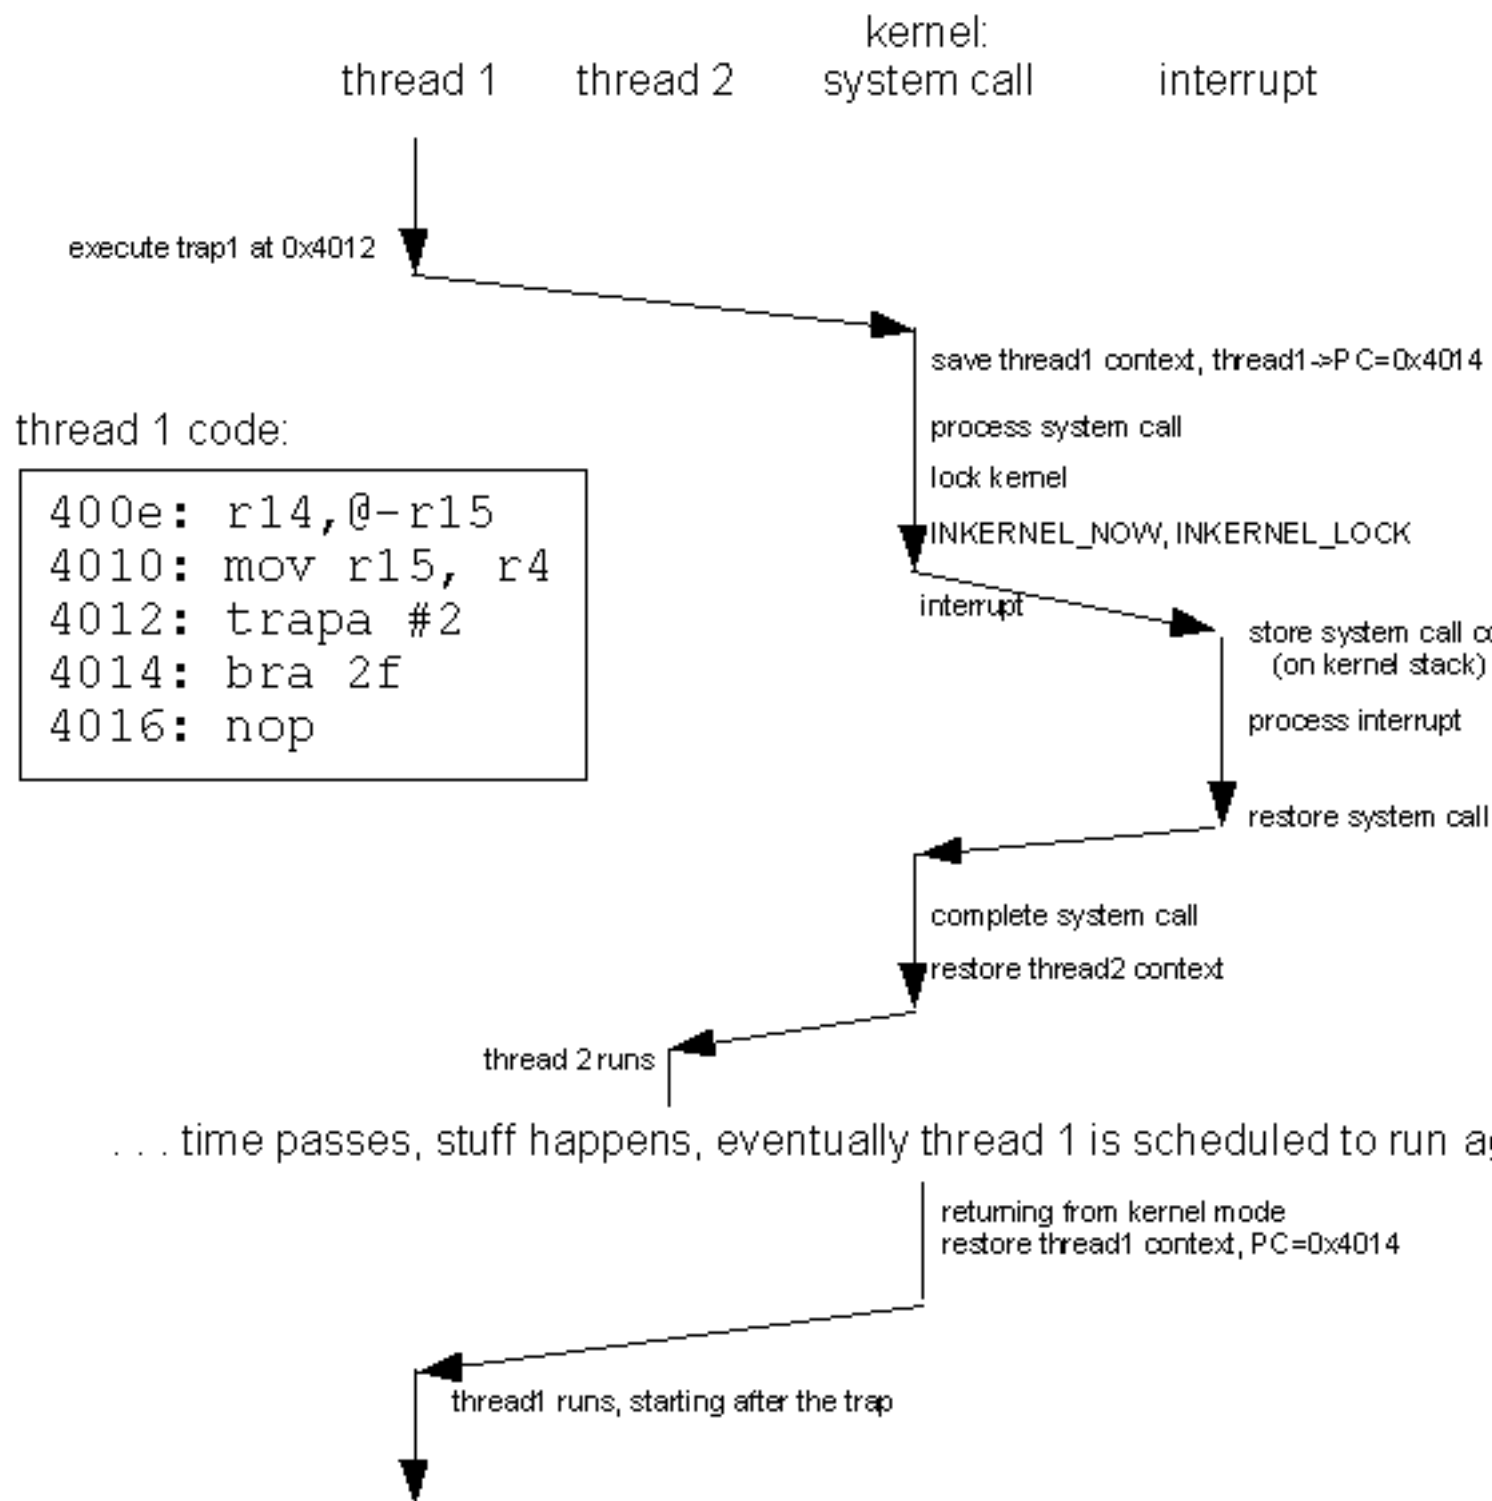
thread 1 thread 2 kernel: system call interrupt

execute trap1 at 0x4012

save thread1 context, thread1->PC=0x4014

process system call

lock kernel

INKERNEL_NOW, INKERNEL_LOCK

interrupt

store system call c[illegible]
(on kernel stack)

process interrupt

restore system call

complete system call

restore thread2 context

thread 2 runs

thread 1 code:

400e: r14,@-r15
4010: mov r15, r4
4012: trapa #2
4014: bra 2f
4016: nop

. . . time passes, stuff happens, eventually thread 1 is scheduled to run a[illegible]

returning from kernel mode
restore thread1 context, PC=0x4014

thread1 runs, starting after the trap